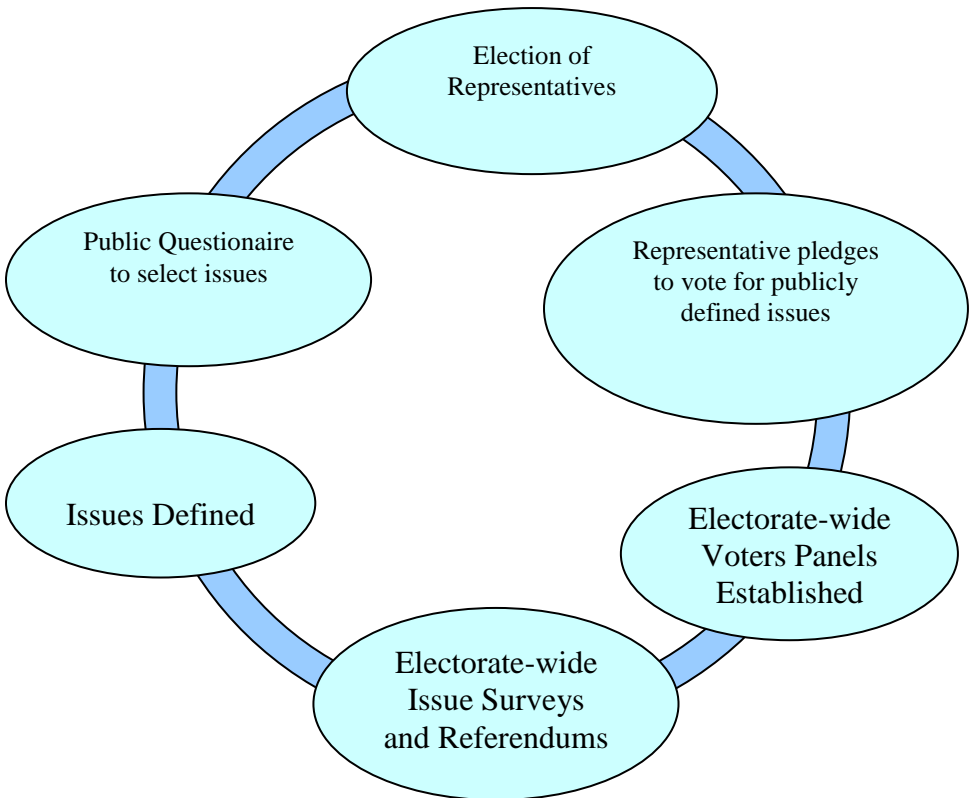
Election of Representatives

Representative pledges to vote for publicly defined issues

Electorate-wide Voters Panels Established

Electorate-wide Issue Surveys and Referendums

Issues Defined

Public Questionaire to select issues